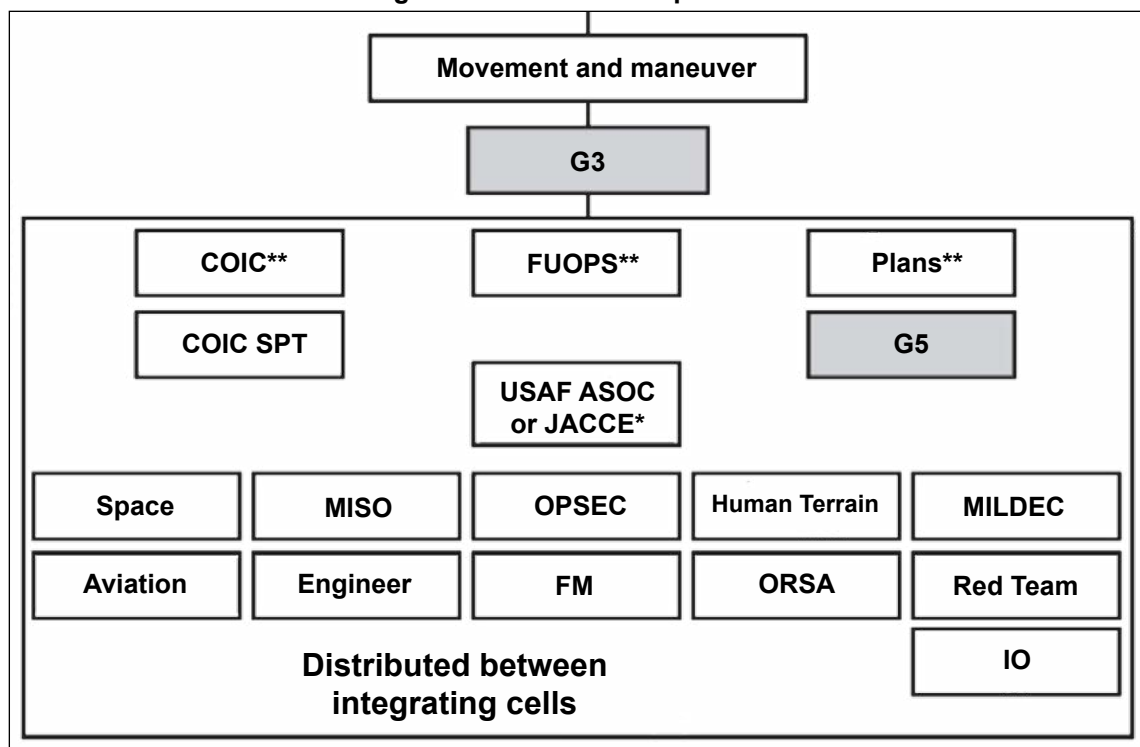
Movement and maneuver

G3

COIC**

FUOPS**

Plans**

COIC SPT

G5

USAF ASOC or JACCE*

Space

MISO

OPSEC

Human Terrain

MILDEC

Aviation

Engineer

FM

ORSA

Red Team

IO

Distributed between integrating cells